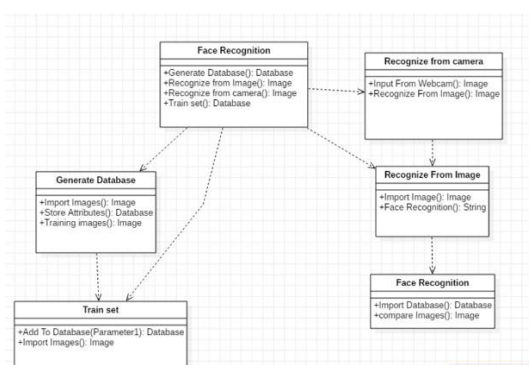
Face Recognition

+Generate Database(): Database
+Recognize from Image(): Image
+Recognize from camera(): Image
+Train set(): Database

Recognize from camera

+Input From Webcam(): Image
+Recognize From Image(): Image

Generate Database

+Import Images(): Image
+Store Attributes(): Database
+Training images(): Image

Recognize From Image

+Import Image(): Image
+Face Recognition(): String

Face Recognition

+Import Database(): Database
+compare Images(): Image

Train set

+Add To Database(Parameter1): Database
+Import Images(): Image